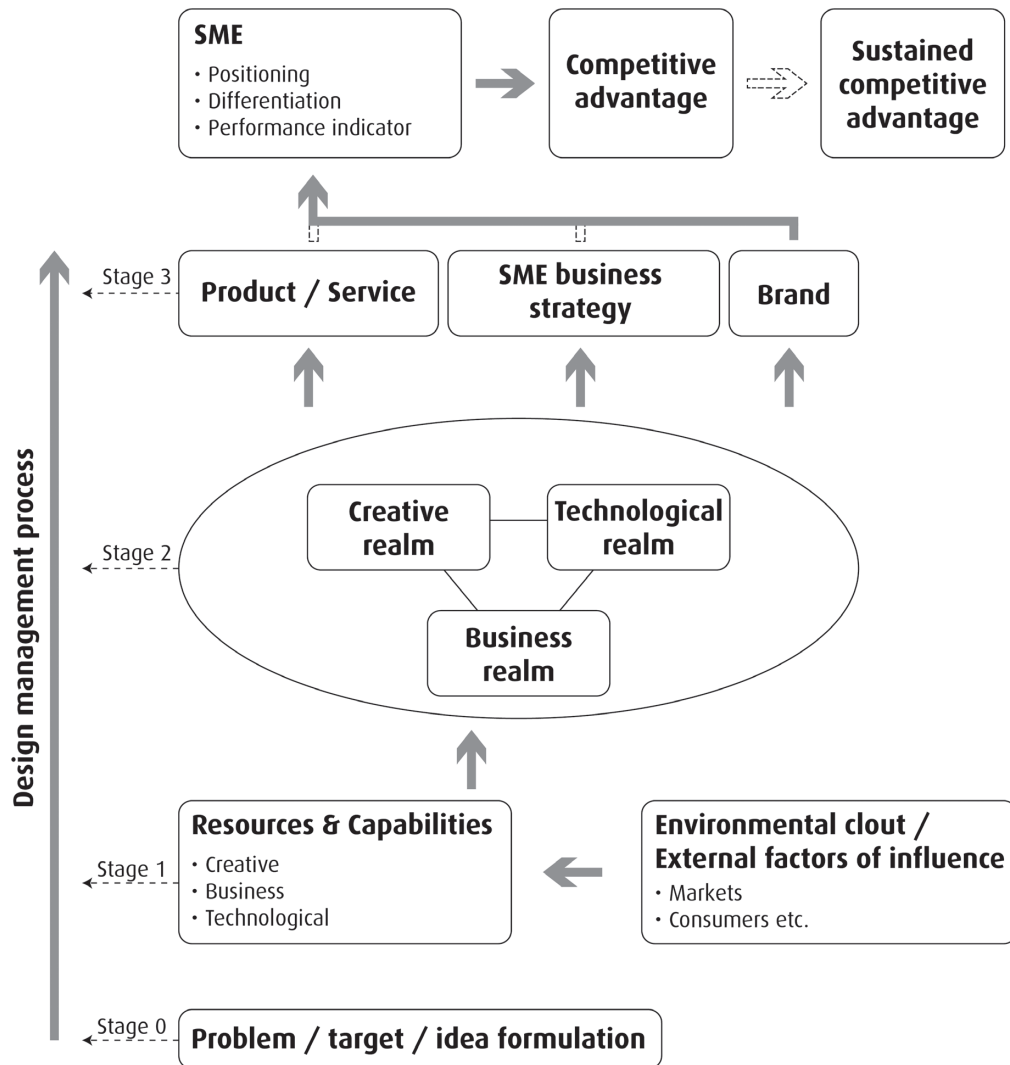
SME
• Positioning
• Differentiation
• Performance indicator

Competitive advantage

Sustained competitive advantage

Design management process

Stage 3

Product / Service

SME business strategy

Brand

Stage 2

Creative realm

Technological realm

Business realm

Stage 1

Resources & Capabilities
• Creative
• Business
• Technological

Environmental clout / External factors of influence
• Markets
• Consumers etc.

Stage 0

Problem / target / idea formulation